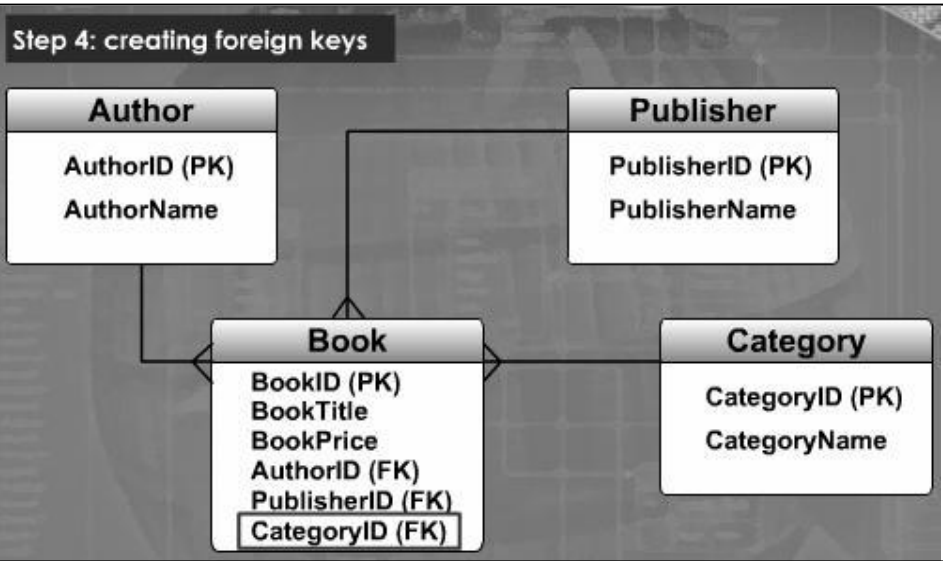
Step 4: creating foreign keys

Author
AuthorID (PK)
AuthorName

Publisher
PublisherID (PK)
PublisherName

Book
BookID (PK)
BookTitle
BookPrice
AuthorID (FK)
PublisherID (FK)
CategoryID (FK)

Category
CategoryID (PK)
CategoryName